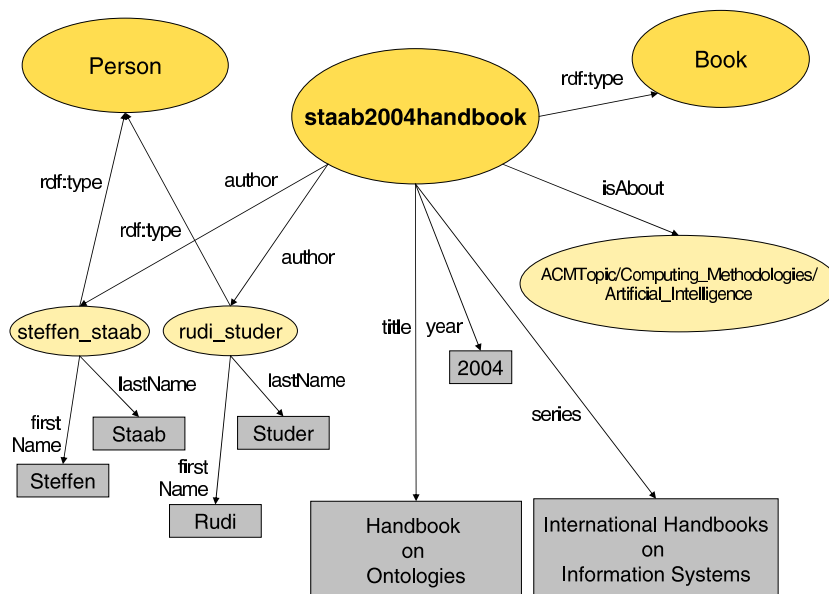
Person

Book

rdf:type

staab2004handbook

rdf:type

author

isAbout

rdf:type

author

ACMTopic/Computing_Methodologies/ Artificial_Intelligence

steffen_staab

rudi_studer

title

year

2004

lastName

lastName

first Name

Staab

Studer

series

Steffen

first Name

Rudi

Handbook on Ontologies

International Handbooks on Information Systems